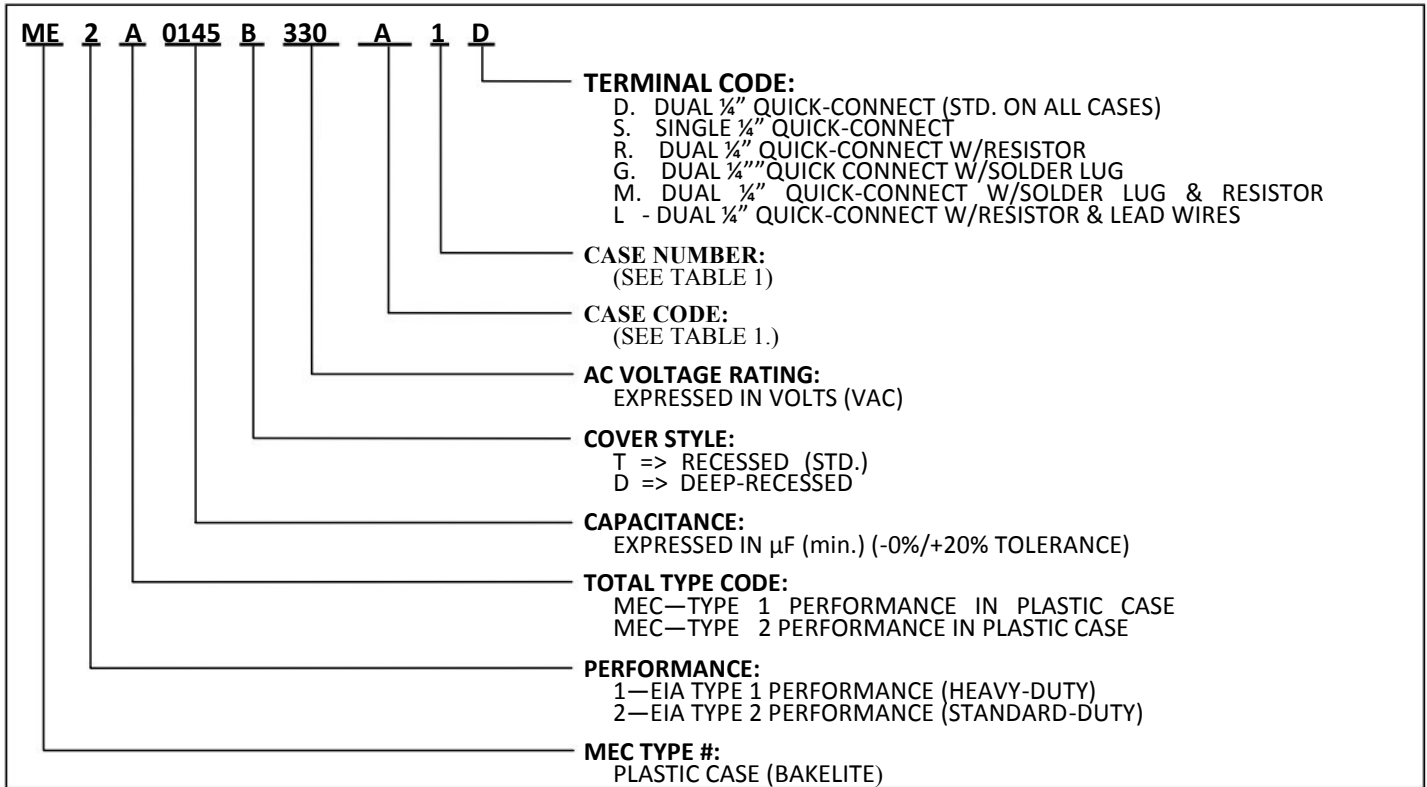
ME 2 A 0145 B 330 A 1 D

TERMINAL CODE:
D. DUAL ¼" QUICK-CONNECT (STD. ON ALL CASES)
S. SINGLE ¼" QUICK-CONNECT
R. DUAL ¼" QUICK-CONNECT W/RESISTOR
G. DUAL ¼""QUICK CONNECT W/SOLDER LUG
M. DUAL ¼" QUICK-CONNECT W/SOLDER LUG & RESISTOR
L - DUAL ¼" QUICK-CONNECT W/RESISTOR & LEAD WIRES

CASE NUMBER:
(SEE TABLE 1)

CASE CODE:
(SEE TABLE 1.)

AC VOLTAGE RATING:
EXPRESSED IN VOLTS (VAC)

COVER STYLE:
T => RECESSED (STD.)
D => DEEP-RECESSED

CAPACITANCE:
EXPRESSED IN μF (min.) (-0%/+20% TOLERANCE)

TOTAL TYPE CODE:
MEC—TYPE 1 PERFORMANCE IN PLASTIC CASE
MEC—TYPE 2 PERFORMANCE IN PLASTIC CASE

PERFORMANCE:
1—EIA TYPE 1 PERFORMANCE (HEAVY-DUTY)
2—EIA TYPE 2 PERFORMANCE (STANDARD-DUTY)

MEC TYPE #:
PLASTIC CASE (BAKELITE)